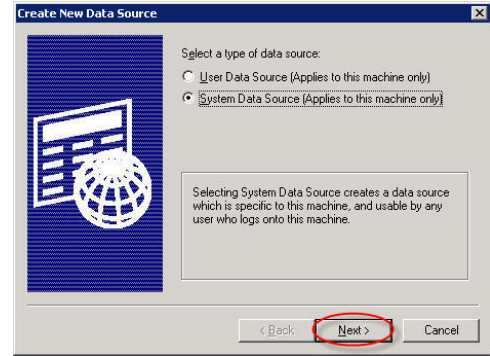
Create New Data Source

Select a type of data source:

User Data Source (Applies to this machine only)

System Data Source (Applies to this machine only)

Selecting System Data Source creates a data source which is specific to this machine, and usable by any user who logs onto this machine.

< Back
Next >
Cancel